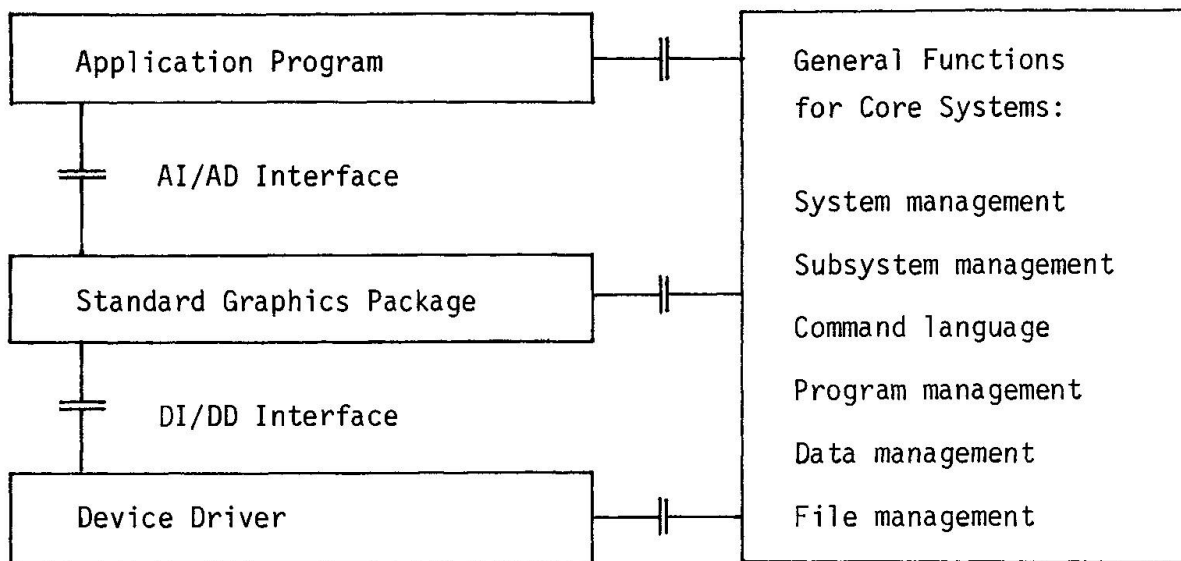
Application Program

AI/AD Interface

Standard Graphics Package

DI/DD Interface

Device Driver

General Functions
for Core Systems:

System management

Subsystem management

Command language

Program management

Data management

File management